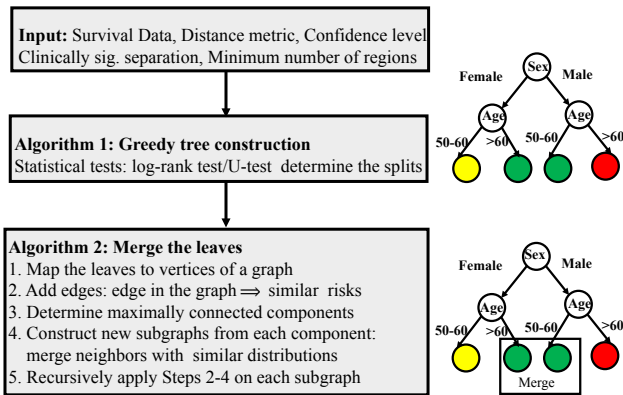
**Input:** Survival Data, Distance metric, Confidence level
Clinically sig. separation, Minimum number of regions

Sex
Female
Male
Age
Age
50-60
>60
50-60
>60

**Algorithm 1: Greedy tree construction**
Statistical tests: log-rank test/U-test determine the splits

**Algorithm 2: Merge the leaves**
1. Map the leaves to vertices of a graph
2. Add edges: edge in the graph $\Longrightarrow$ similar risks
3. Determine maximally connected components
4. Construct new subgraphs from each component: merge neighbors with similar distributions
5. Recursively apply Steps 2-4 on each subgraph

Sex
Female
Male
Age
Age
50-60
>60
50-60
>60
Merge